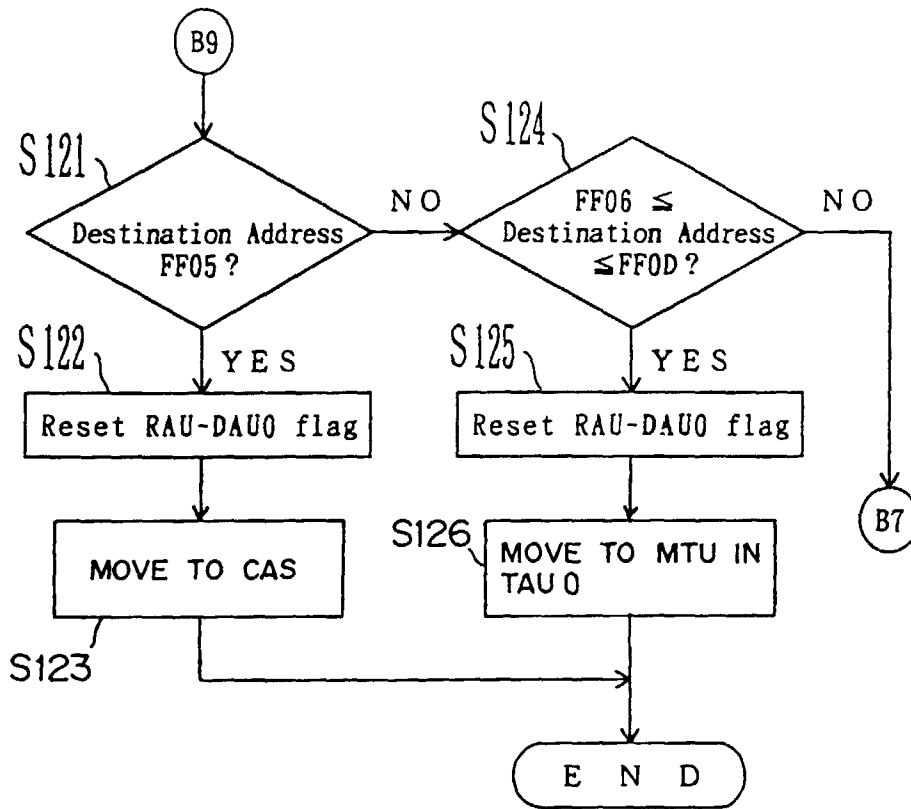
B9

S121

Destination Address FF05?

NO

S124

FF06 $\leq$ Destination Address $\leq$FF0D?

NO

S122

YES

S125

YES

Reset RAU-DAU0 flag

Reset RAU-DAU0 flag

B7

MOVE TO CAS

S126

MOVE TO MTU IN TAU 0

S123

E N D